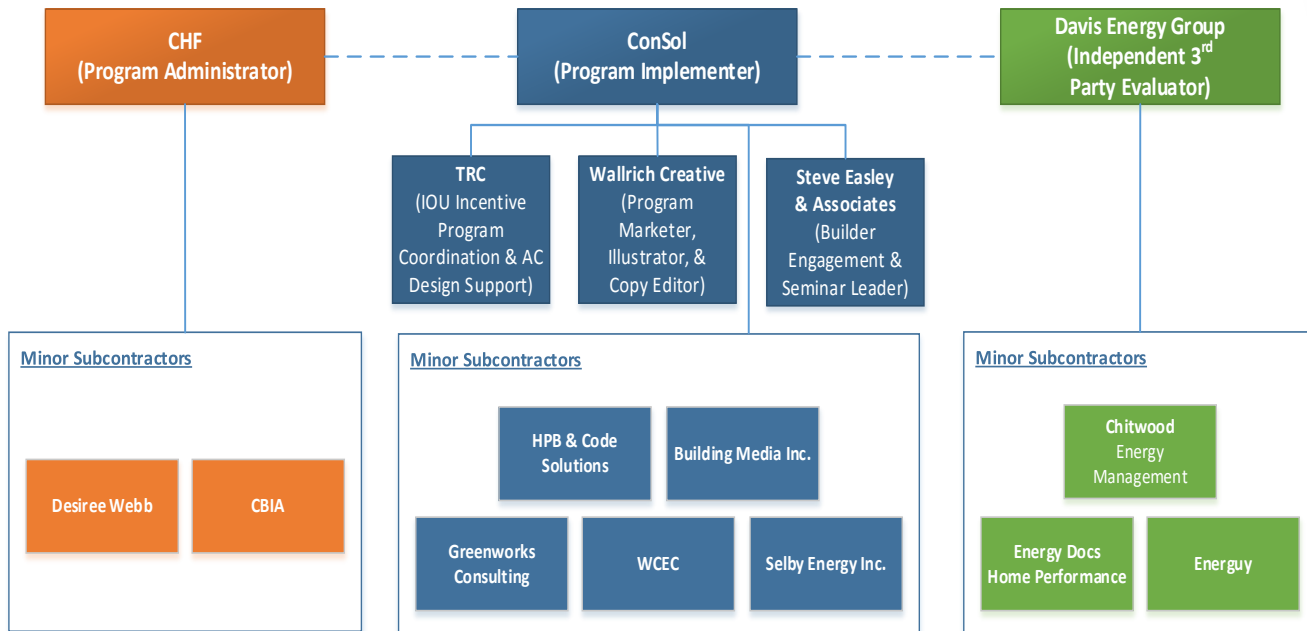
CHF
(Program Administrator)

ConSol
(Program Implementer)

Davis Energy Group
(Independent 3$^{rd}$ Party Evaluator)

TRC
(IOU Incentive Program Coordination & AC Design Support)

Wallrich Creative
(Program Marketer, Illustrator, & Copy Editor)

Steve Easley & Associates
(Builder Engagement & Seminar Leader)

Minor Subcontractors

Desiree Webb

CBIA

Minor Subcontractors

HPB & Code Solutions

Building Media Inc.

Greenworks Consulting

WCEC

Selby Energy Inc.

Minor Subcontractors

Chitwood Energy Management

Energy Docs Home Performance

Energuy